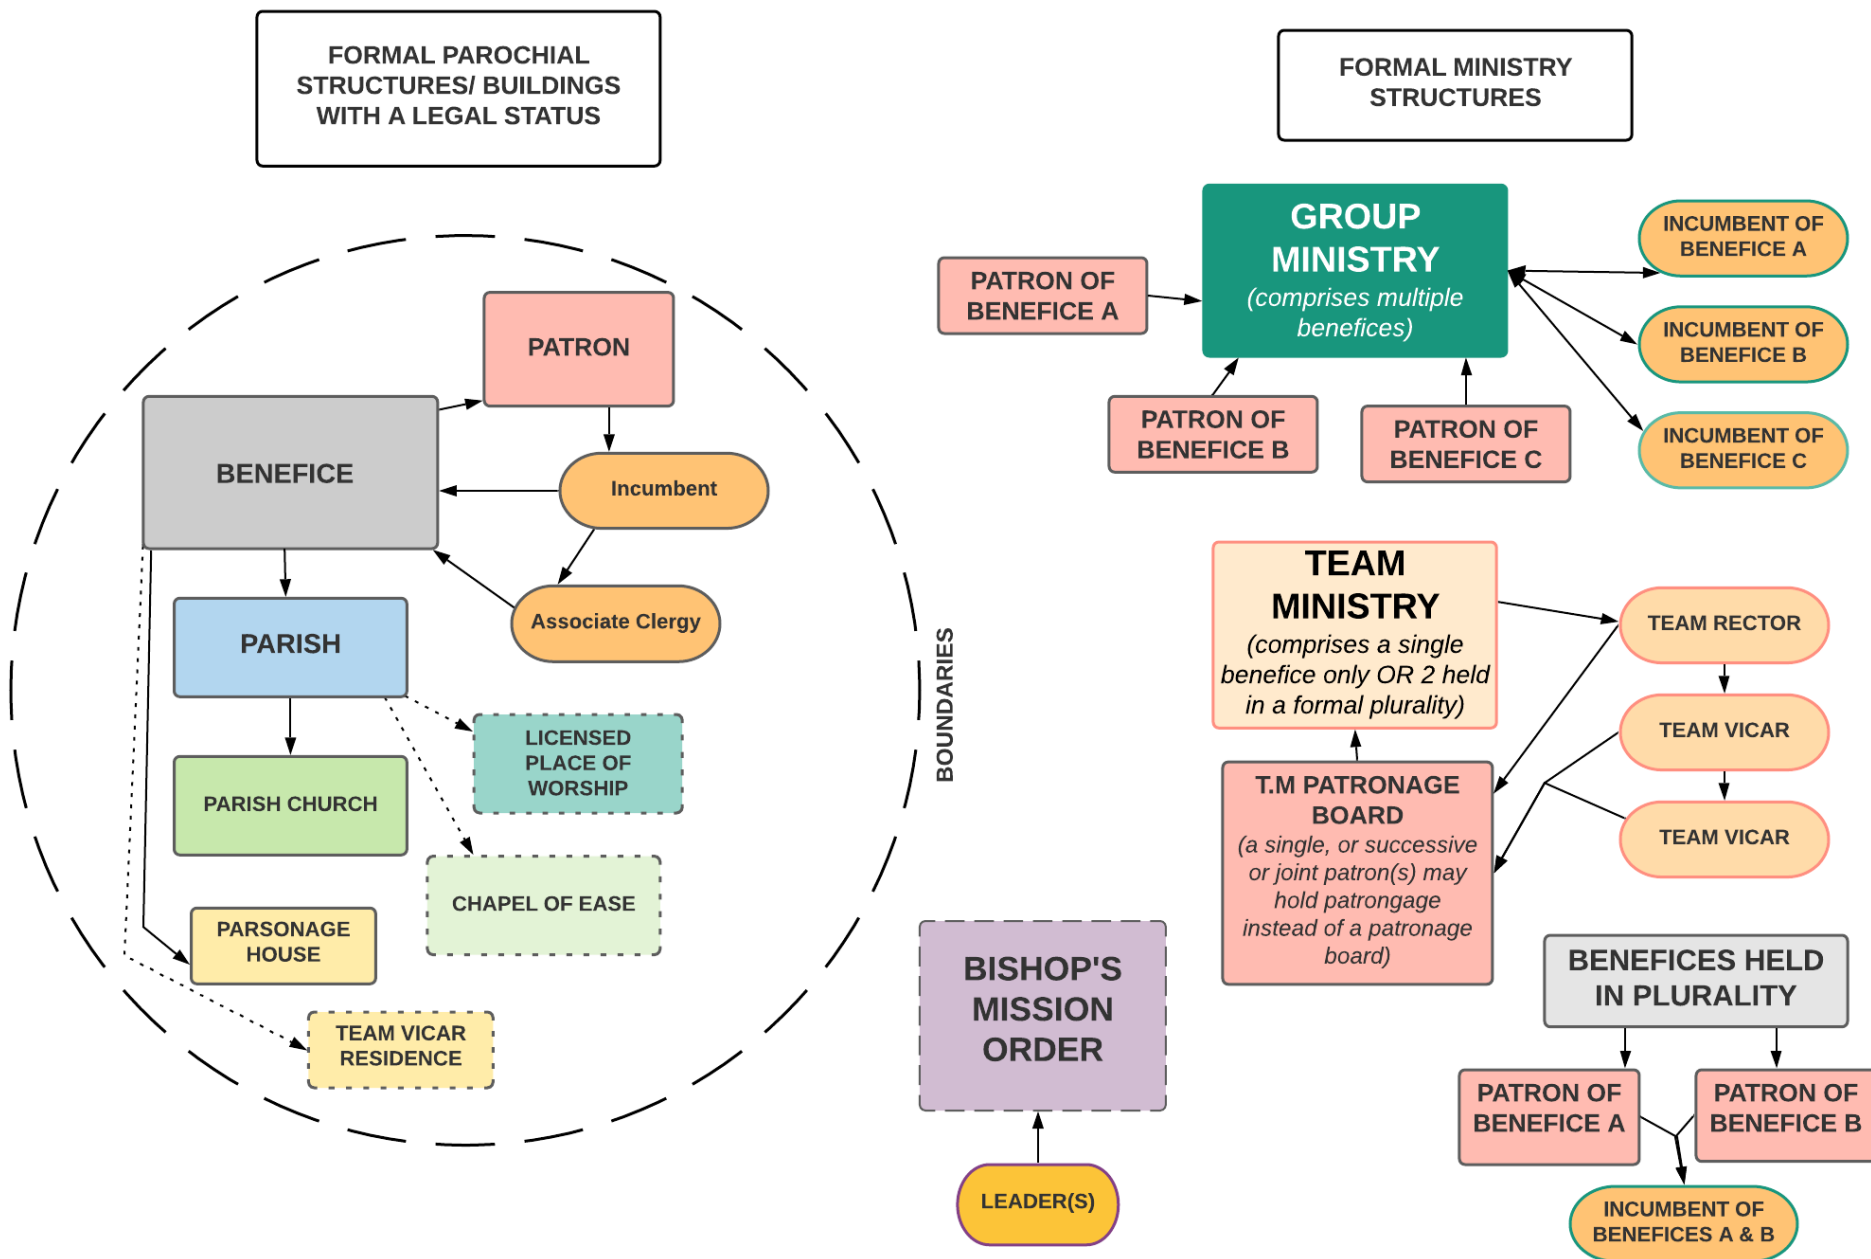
FORMAL PAROCHIAL STRUCTURES/ BUILDINGS WITH A LEGAL STATUS

FORMAL MINISTRY STRUCTURES

PATRON

BENEFICE

Incumbent

Associate Clergy

PARISH

LICENSED PLACE OF WORSHIP

PARISH CHURCH

CHAPEL OF EASE

PARSONAGE HOUSE

TEAM VICAR RESIDENCE

BOUNDARIES

GROUP MINISTRY
(comprises multiple benefices)

PATRON OF BENEFICE A

PATRON OF BENEFICE B

PATRON OF BENEFICE C

INCUMBENT OF BENEFICE A

INCUMBENT OF BENEFICE B

INCUMBENT OF BENEFICE C

TEAM MINISTRY
(comprises a single benefice only OR 2 held in a formal plurality)

TEAM RECTOR

TEAM VICAR

TEAM VICAR

T.M PATRONAGE BOARD
(a single, or successive or joint patron(s) may hold patrongage instead of a patronage board)

BISHOP'S MISSION ORDER

LEADER(S)

BENEFICES HELD IN PLURALITY

PATRON OF BENEFICE A

PATRON OF BENEFICE B

INCUMBENT OF BENEFICES A & B